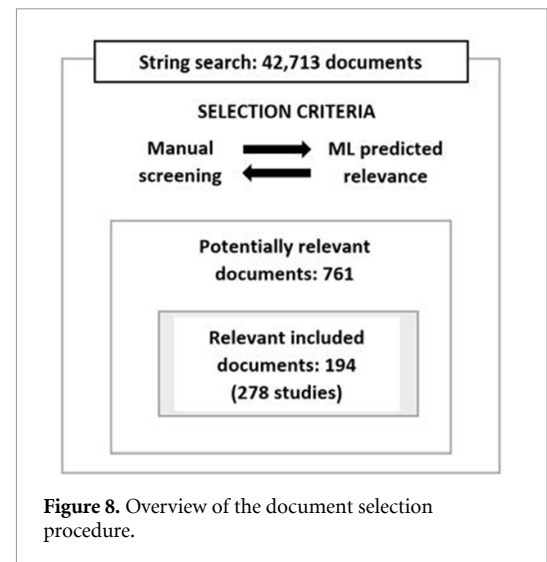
String search: 42,713 documents

SELECTION CRITERIA

Manual screening

ML predicted relevance

Potentially relevant documents: 761

Relevant included documents: 194 (278 studies)

**Figure 8.** Overview of the document selection procedure.